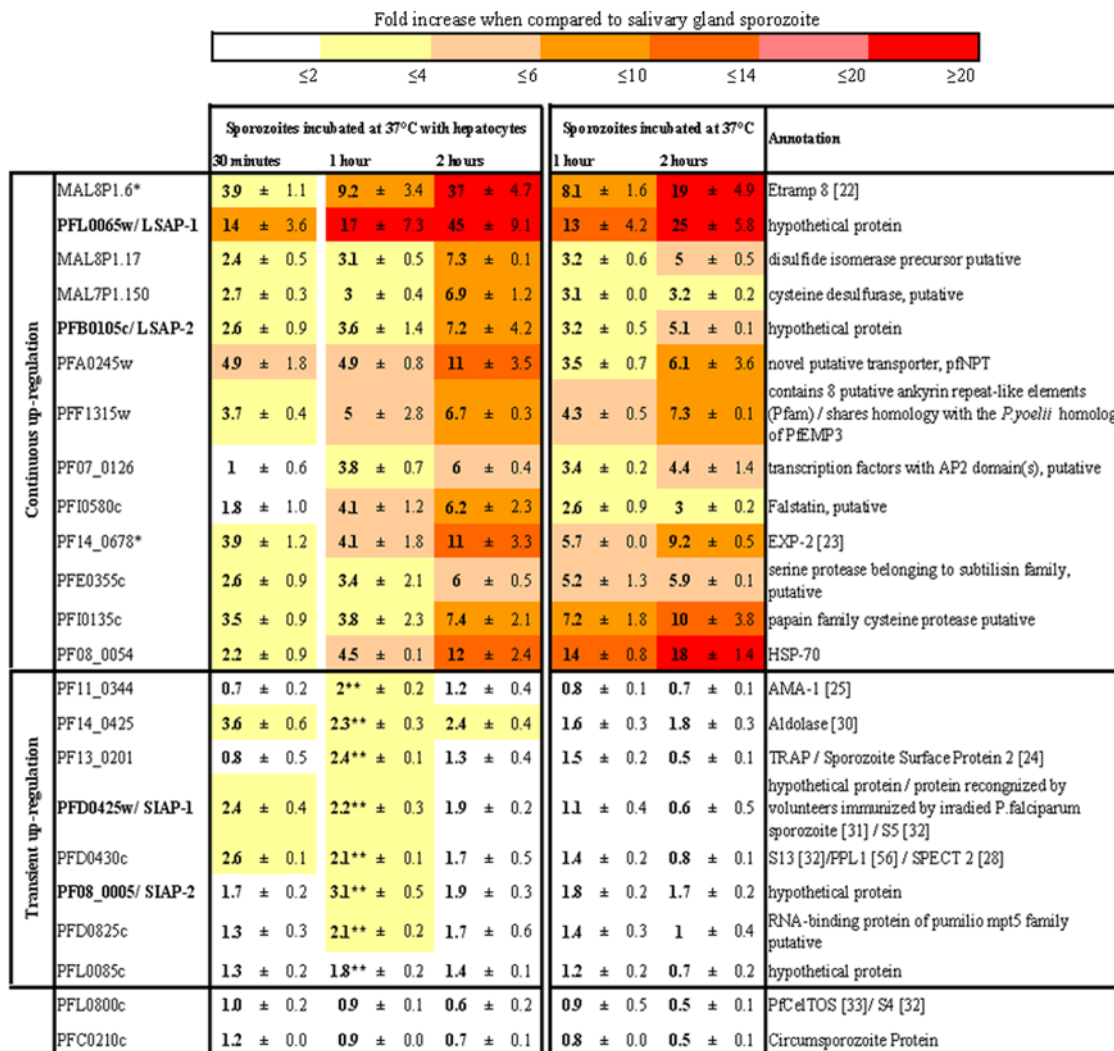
Fold increase when compared to salivary gland sporozoite

≤2 ≤4 ≤6 ≤10 ≤14 ≤20 ≥20

| | | Sporozoites incubated at 37°C with hepatocytes 30 minutes | 1 hour | 2 hours | Sporozoites incubated at 37°C 1 hour | 2 hours | Annotation |
|---|---|---|---|---|---|---|---|
| Continuous up-regulation | MAL8P1.6* | 3.9 ± 1.1 | 9.2 ± 3.4 | 37 ± 4.7 | 8.1 ± 1.6 | 19 ± 4.9 | Etramp 8 [22] |
| | PFL0065w/ LSAP-1 | 14 ± 3.6 | 17 ± 7.3 | 45 ± 9.1 | 13 ± 4.2 | 25 ± 5.8 | hypothetical protein |
| | MAL8P1.17 | 2.4 ± 0.5 | 3.1 ± 0.5 | 7.3 ± 0.1 | 3.2 ± 0.6 | 5 ± 0.5 | disulfide isomerase precursor putative |
| | MAL7P1.150 | 2.7 ± 0.3 | 3 ± 0.4 | 6.9 ± 1.2 | 3.1 ± 0.0 | 3.2 ± 0.2 | cysteine desulfurase, putative |
| | PFB0105c/ LSAP-2 | 2.6 ± 0.9 | 3.6 ± 1.4 | 7.2 ± 4.2 | 3.2 ± 0.5 | 5.1 ± 0.1 | hypothetical protein |
| | PFA0245w | 4.9 ± 1.8 | 4.9 ± 0.8 | 11 ± 3.5 | 3.5 ± 0.7 | 6.1 ± 3.6 | novel putative transporter, pfNPT |
| | PFF1315w | 3.7 ± 0.4 | 5 ± 2.8 | 6.7 ± 0.3 | 4.3 ± 0.5 | 7.3 ± 0.1 | contains 8 putative ankyrin repeat-like elements (Pfam) / shares homology with the P.yoelii homolog of PfEMP3 |
| | PF07_0126 | 1 ± 0.6 | 3.8 ± 0.7 | 6 ± 0.4 | 3.4 ± 0.2 | 4.4 ± 1.4 | transcription factors with AP2 domain(s), putative |
| | PFI0580c | 1.8 ± 1.0 | 4.1 ± 1.2 | 6.2 ± 2.3 | 2.6 ± 0.9 | 3 ± 0.2 | Falstatin, putative |
| | PF14_0678* | 3.9 ± 1.2 | 4.1 ± 1.8 | 11 ± 3.3 | 5.7 ± 0.0 | 9.2 ± 0.5 | EXP-2 [23] |
| | PFE0355c | 2.6 ± 0.9 | 3.4 ± 2.1 | 6 ± 0.5 | 5.2 ± 1.3 | 5.9 ± 0.1 | serine protease belonging to subtilisin family, putative |
| | PFI0135c | 3.5 ± 0.9 | 3.8 ± 2.3 | 7.4 ± 2.1 | 7.2 ± 1.8 | 10 ± 3.8 | papain family cysteine protease putative |
| | PF08_0054 | 2.2 ± 0.9 | 4.5 ± 0.1 | 12 ± 2.4 | 14 ± 0.8 | 18 ± 1.4 | HSP-70 |
| Transient up-regulation | PF11_0344 | 0.7 ± 0.2 | 2** ± 0.2 | 1.2 ± 0.4 | 0.8 ± 0.1 | 0.7 ± 0.1 | AMA-1 [25] |
| | PF14_0425 | 3.6 ± 0.6 | 2.3** ± 0.3 | 2.4 ± 0.4 | 1.6 ± 0.3 | 1.8 ± 0.3 | Aldolase [30] |
| | PF13_0201 | 0.8 ± 0.5 | 2.4** ± 0.1 | 1.3 ± 0.4 | 1.5 ± 0.2 | 0.5 ± 0.1 | TRAP / Sporozoite Surface Protein 2 [24] |
| | PFD0425w/ SIAP-1 | 2.4 ± 0.4 | 2.2** ± 0.3 | 1.9 ± 0.2 | 1.1 ± 0.4 | 0.6 ± 0.5 | hypothetical protein / protein recongnized by volunteers immunized by irradied P.falciparum sporozoite [31] / S5 [32] |
| | PFD0430c | 2.6 ± 0.1 | 2.1** ± 0.1 | 1.7 ± 0.5 | 1.4 ± 0.2 | 0.8 ± 0.1 | S13 [32]/PPL1 [56] / SPECT 2 [28] |
| | PF08_0005/ SIAP-2 | 1.7 ± 0.2 | 3.1** ± 0.5 | 1.9 ± 0.3 | 1.8 ± 0.2 | 1.7 ± 0.2 | hypothetical protein |
| | PFD0825c | 1.3 ± 0.3 | 2.1** ± 0.2 | 1.7 ± 0.6 | 1.4 ± 0.3 | 1 ± 0.4 | RNA-binding protein of pumilio mpt5 family putative |
| | PFL0085c | 1.3 ± 0.2 | 1.8** ± 0.2 | 1.4 ± 0.1 | 1.2 ± 0.2 | 0.7 ± 0.2 | hypothetical protein |
| | PFL0800c | 1.0 ± 0.2 | 0.9 ± 0.1 | 0.6 ± 0.2 | 0.9 ± 0.5 | 0.5 ± 0.1 | PfCelTOS [33]/ S4 [32] |
| | PFC0210c | 1.2 ± 0.0 | 0.9 ± 0.0 | 0.7 ± 0.1 | 0.8 ± 0.0 | 0.5 ± 0.1 | Circumsporozoite Protein |